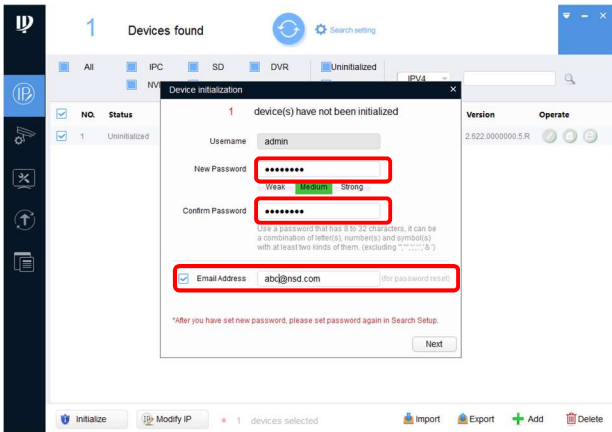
1 Devices found

Search setting

All IPC SD DVR Uninitialized NVR

IPV4

NO. Status

1 Uninitialized

Version Operate

2.622.0000000.5.R

Device initialization

1 device(s) have not been initialized

Username admin

New Password ••••••••

Weak Medium Strong

Confirm Password ••••••••

Use a password that has 8 to 32 characters, it can be a combination of letter(s), number(s) and symbol(s) with at least two kinds of them. (excluding "'";:&")

Email Address abc@nsd.com (for password reset)

*After you have set new password, please set password again in Search Setup.

Next

Initialize Modify IP 1 devices selected Import Export Add Delete